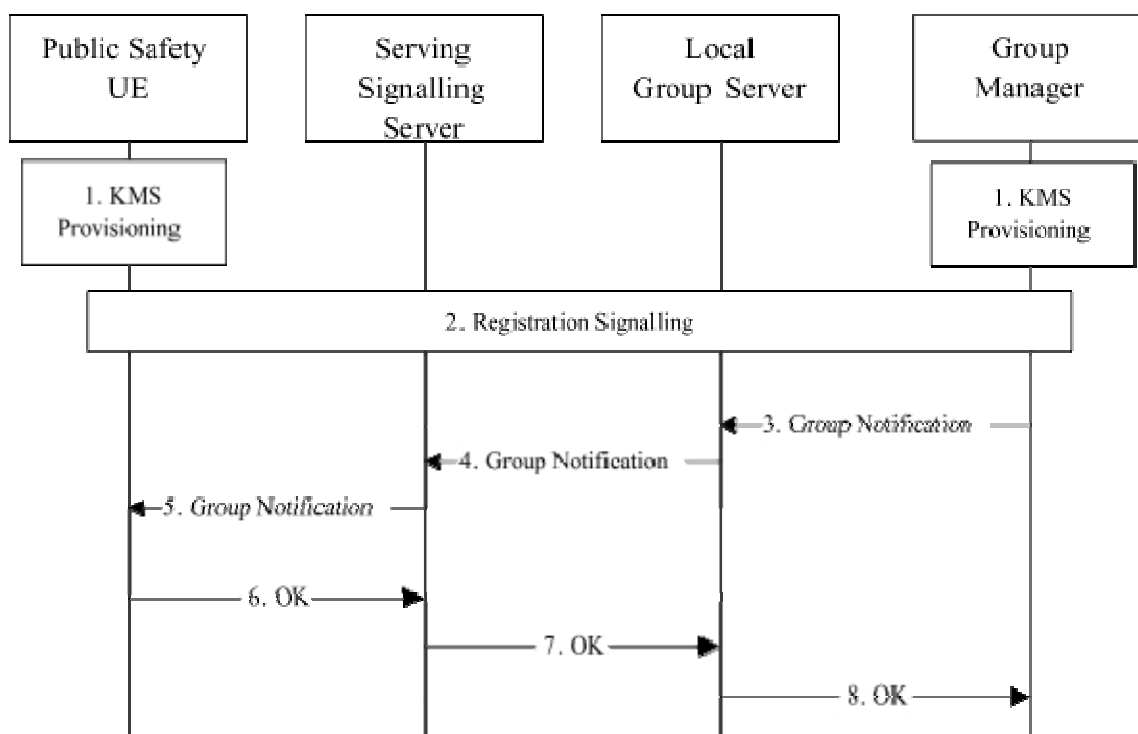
Public Safety UE

Serving Signalling Server

Local Group Server

Group Manager

1. KMS Provisioning

1. KMS Provisioning

2. Registration Signalling

3. Group Notification

4. Group Notification

5. Group Notification

6. OK

7. OK

8. OK